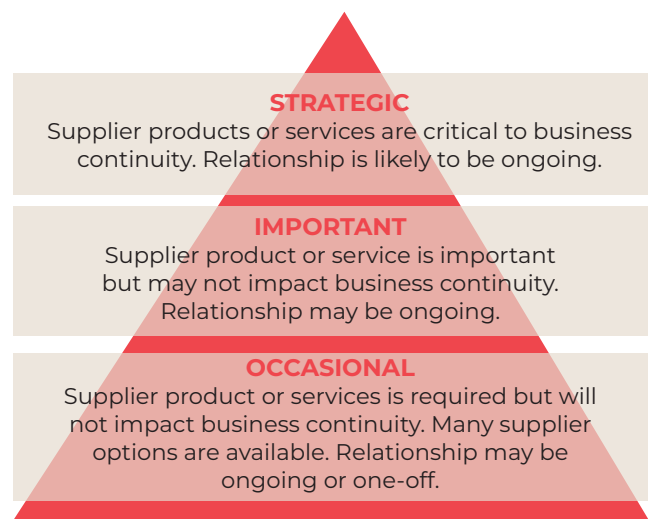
STRATEGIC
Supplier products or services are critical to business continuity. Relationship is likely to be ongoing.

IMPORTANT
Supplier product or service is important but may not impact business continuity. Relationship may be ongoing.

OCCASIONAL
Supplier product or services is required but will not impact business continuity. Many supplier options are available. Relationship may be ongoing or one-off.